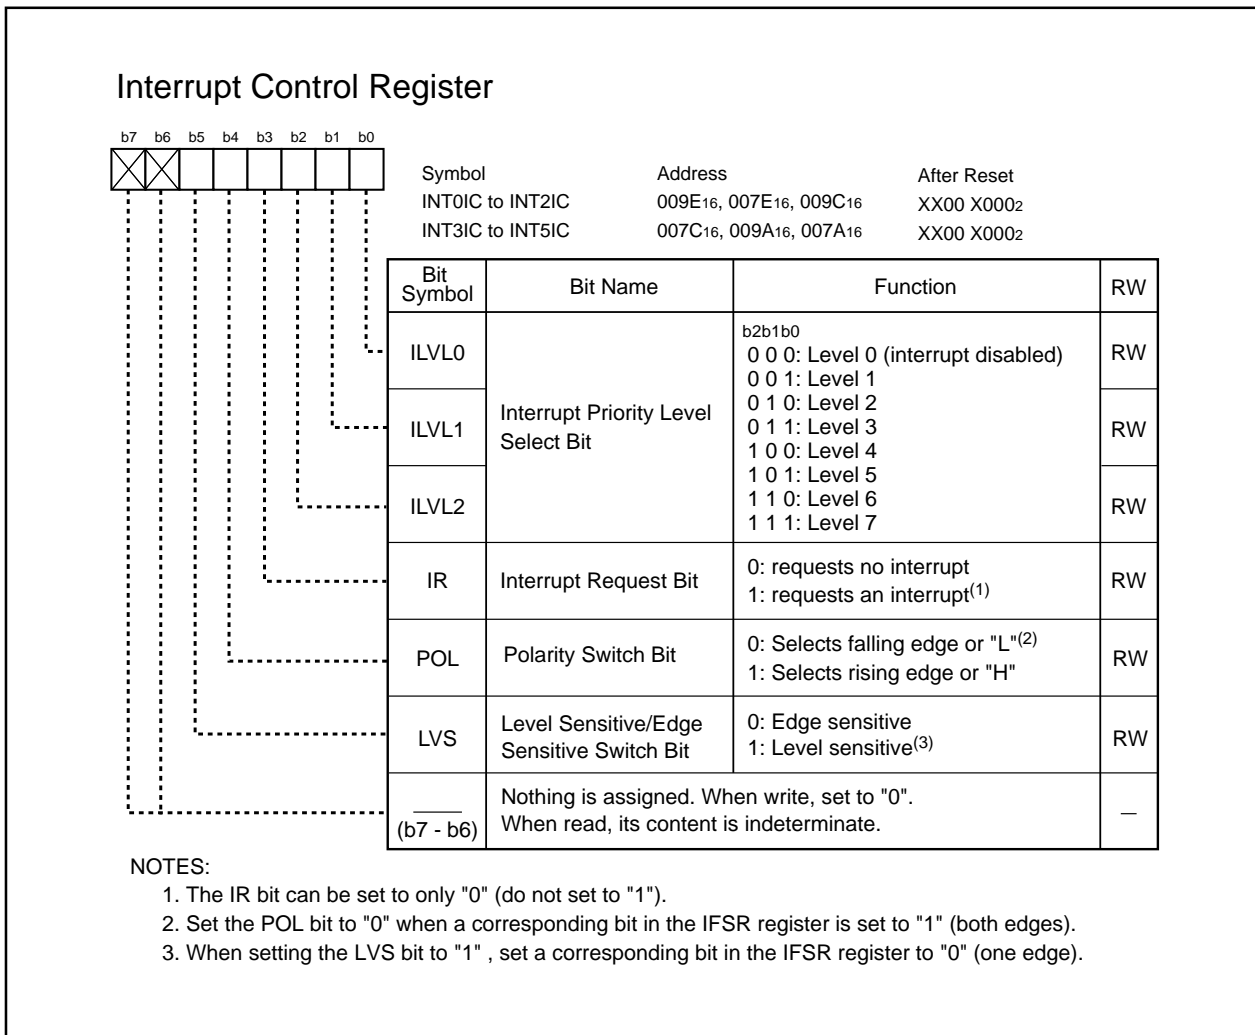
Interrupt Control Register

b7 b6 b5 b4 b3 b2 b1 b0

| Symbol | Address | After Reset |
|---|---|---|
| INT0IC to INT2IC | 009E$_{16}$, 007E$_{16}$, 009C$_{16}$ | XX00 X000$_2$ |
| INT3IC to INT5IC | 007C$_{16}$, 009A$_{16}$, 007A$_{16}$ | XX00 X000$_2$ |

| Bit Symbol | Bit Name | Function | RW |
|---|---|---|---|
| ILVL0 | Interrupt Priority Level Select Bit | b2b1b0 0 0 0: Level 0 (interrupt disabled) 0 0 1: Level 1 0 1 0: Level 2 0 1 1: Level 3 1 0 0: Level 4 1 0 1: Level 5 1 1 0: Level 6 1 1 1: Level 7 | RW |
| ILVL1 | | | RW |
| ILVL2 | | | RW |
| IR | Interrupt Request Bit | 0: requests no interrupt 1: requests an interrupt$^{(1)}$ | RW |
| POL | Polarity Switch Bit | 0: Selects falling edge or "L"$^{(2)}$ 1: Selects rising edge or "H" | RW |
| LVS | Level Sensitive/Edge Sensitive Switch Bit | 0: Edge sensitive 1: Level sensitive$^{(3)}$ | RW |
| (b7 - b6) | Nothing is assigned. When write, set to "0". When read, its content is indeterminate. | | — |

NOTES:
1. The IR bit can be set to only "0" (do not set to "1").
2. Set the POL bit to "0" when a corresponding bit in the IFSR register is set to "1" (both edges).
3. When setting the LVS bit to "1" , set a corresponding bit in the IFSR register to "0" (one edge).